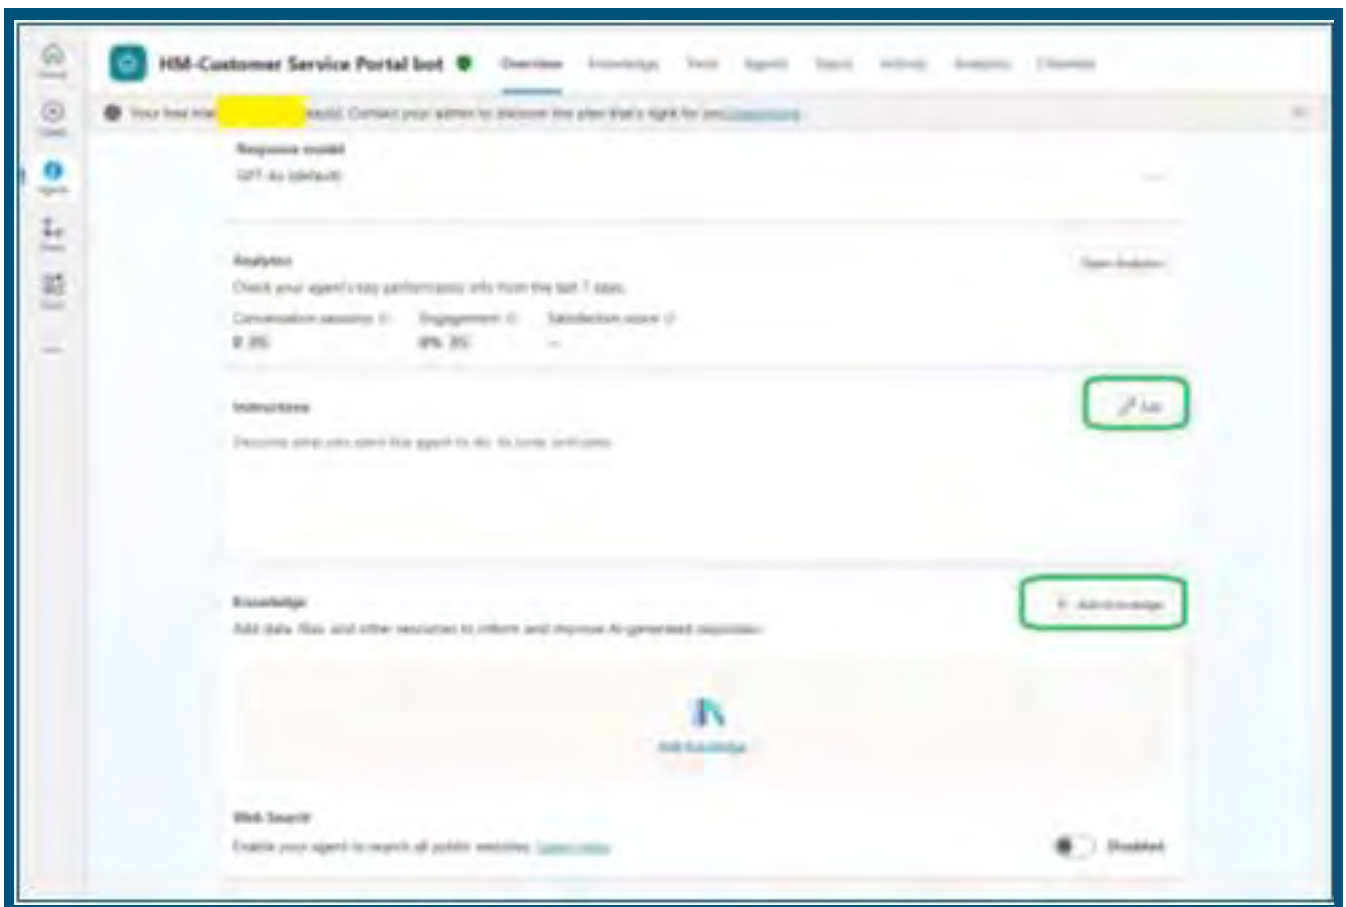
HM-Customer Service Portal bot

Overview Knowledge Tools Agents Topics Activity Analytics Channels

Your free trial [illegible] expired. Contact your admin to discover the plan that's right for you. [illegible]

Response model
GPT-4o (default)

Analytics
Check your agent's key performance info from the last 7 days.
Conversation sessions
Engagement
Satisfaction score
0 0%
0% 0%
—
Open Analytics

Instructions
Describe what you want the agent to do. Its tone, limitations.
Edit

Knowledge
Add data, files, and other resources to inform and improve AI-generated responses.
+ Add knowledge
Add knowledge

Web Search
Enable your agent to search all public websites. Learn more
Disabled